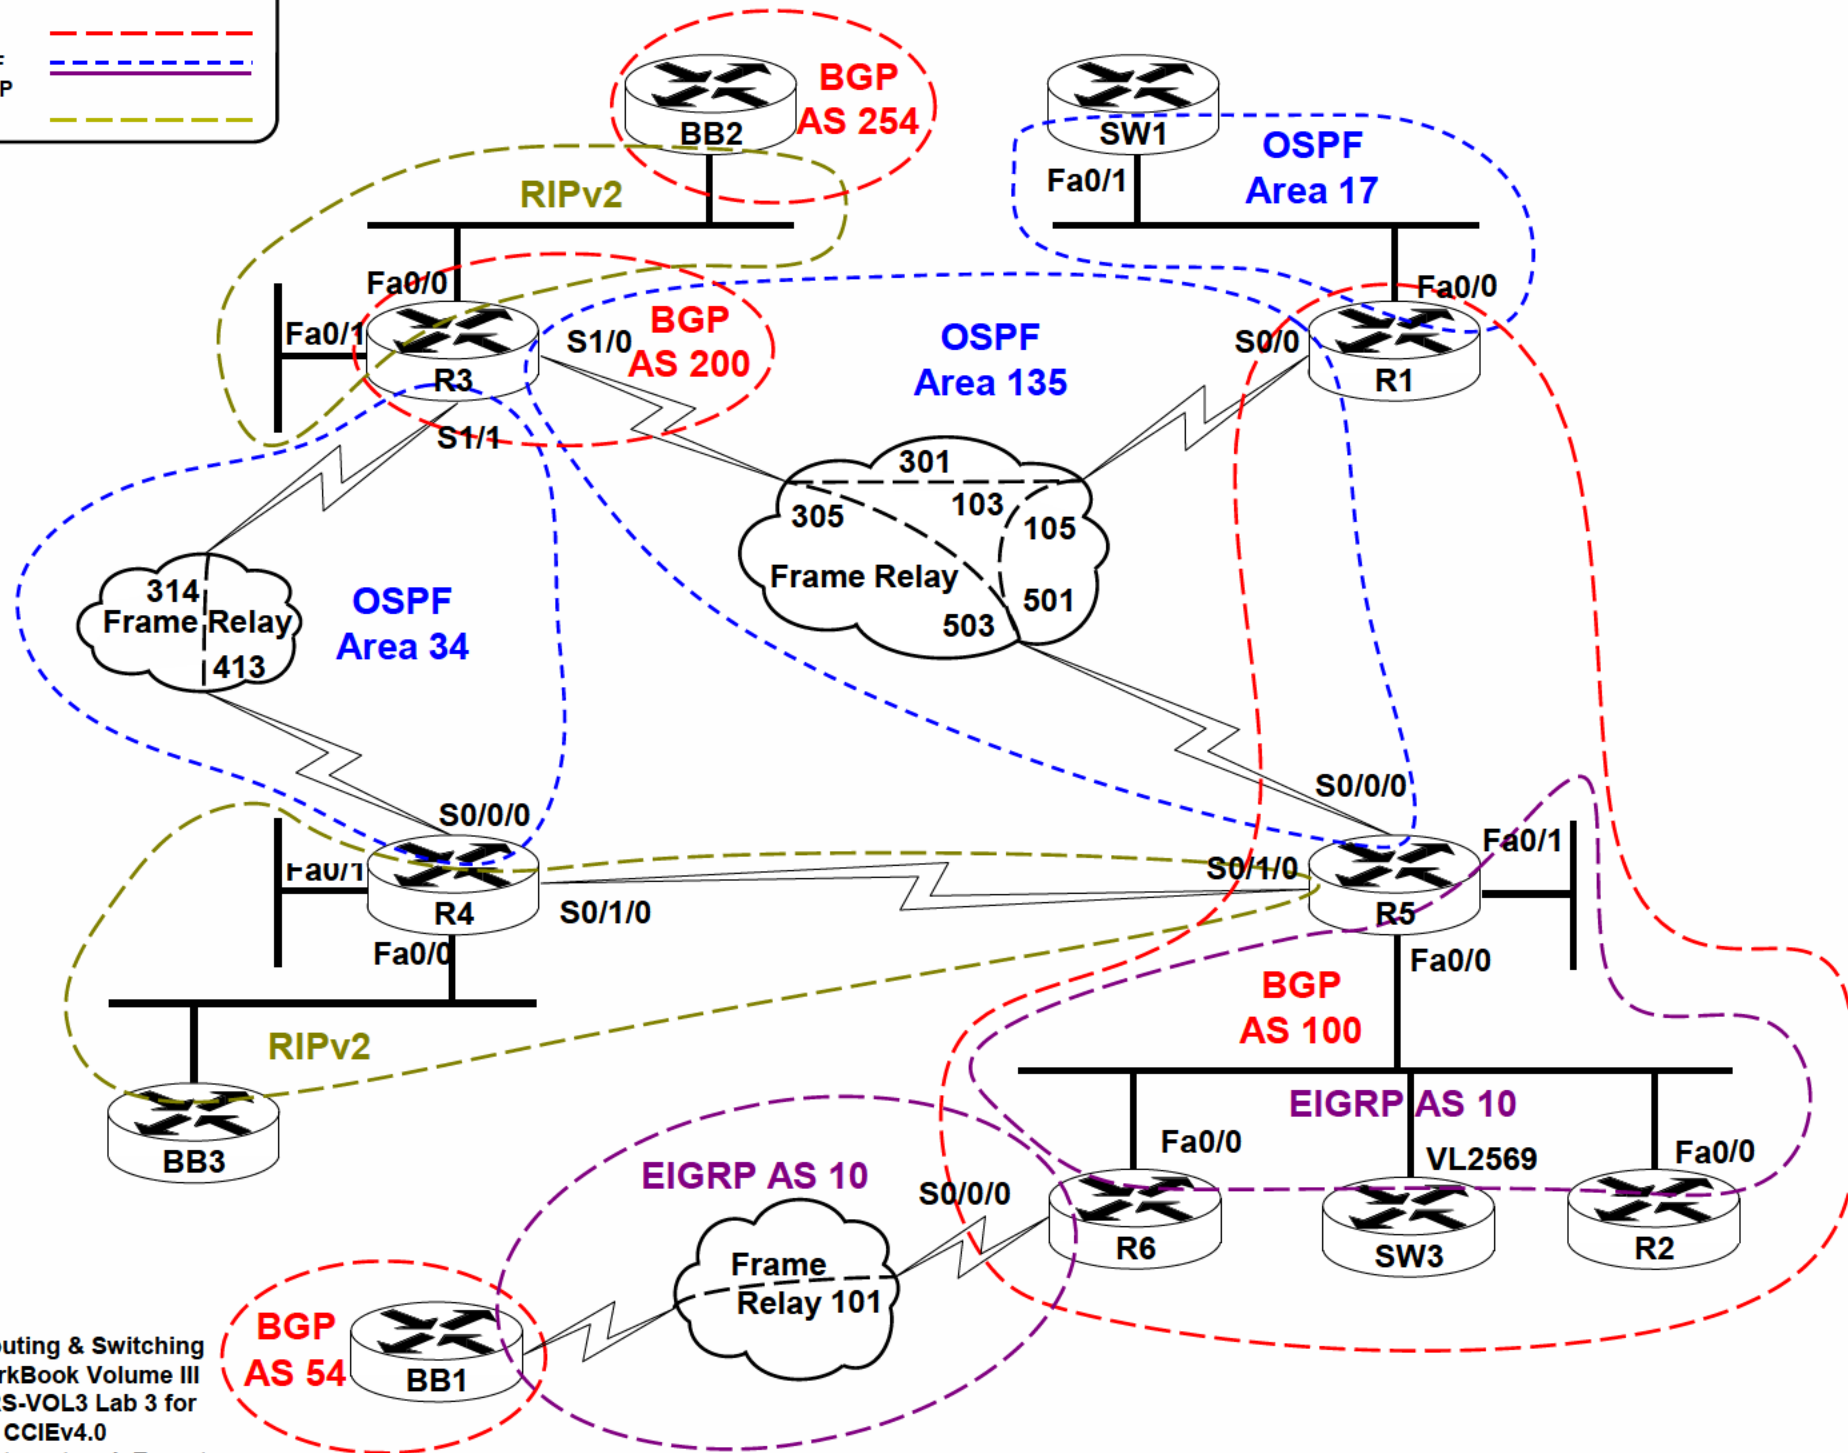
F
P

BGP
AS 254
BB2

SW1
OSPF
Area 17
Fa0/1

RIPv2

Fa0/0
Fa0/1
BGP
AS 200
S1/0
R3
S1/1

OSPF
Area 135

S0/0
Fa0/0
R1

301
305
103
105
Frame Relay
501
503

314
Frame Relay
413

OSPF
Area 34

S0/0/0
Fa0/1
R4
S0/1/0
Fa0/0

S0/0/0
S0/1/0
Fa0/1
R5
Fa0/0

RIPv2

BB3

BGP
AS 100

EIGRP AS 10
Fa0/0
VL2569
Fa0/0

EIGRP AS 10
S0/0/0
R6
SW3
R2

Frame
Relay 101

BGP
AS 54
BB1

outing & Switching
rkBook Volume III
S-VOL3 Lab 3 for
CCIEv4.0